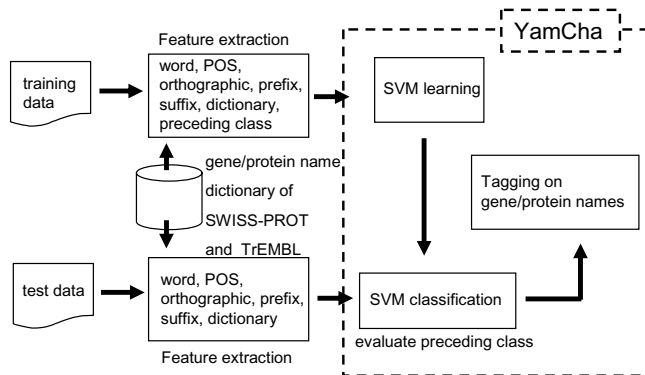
YamCha

Feature extraction

training data

word, POS, orthographic, prefix, suffix, dictionary, preceding class

SVM learning

gene/protein name dictionary of SWISS-PROT and TrEMBL

Tagging on gene/protein names

test data

word, POS, orthographic, prefix, suffix, dictionary

SVM classification

evaluate preceding class

Feature extraction